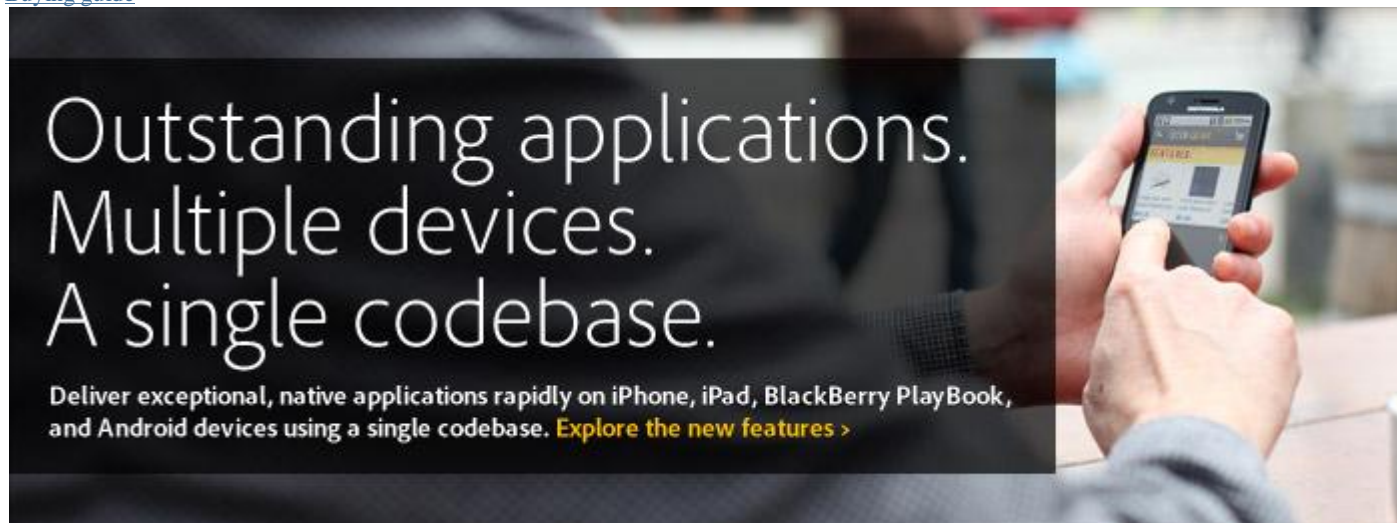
Buying guide

Outstanding applications.
Multiple devices.
A single codebase.

Deliver exceptional, native applications rapidly on iPhone, iPad, BlackBerry PlayBook, and Android devices using a single codebase. Explore the new features ›